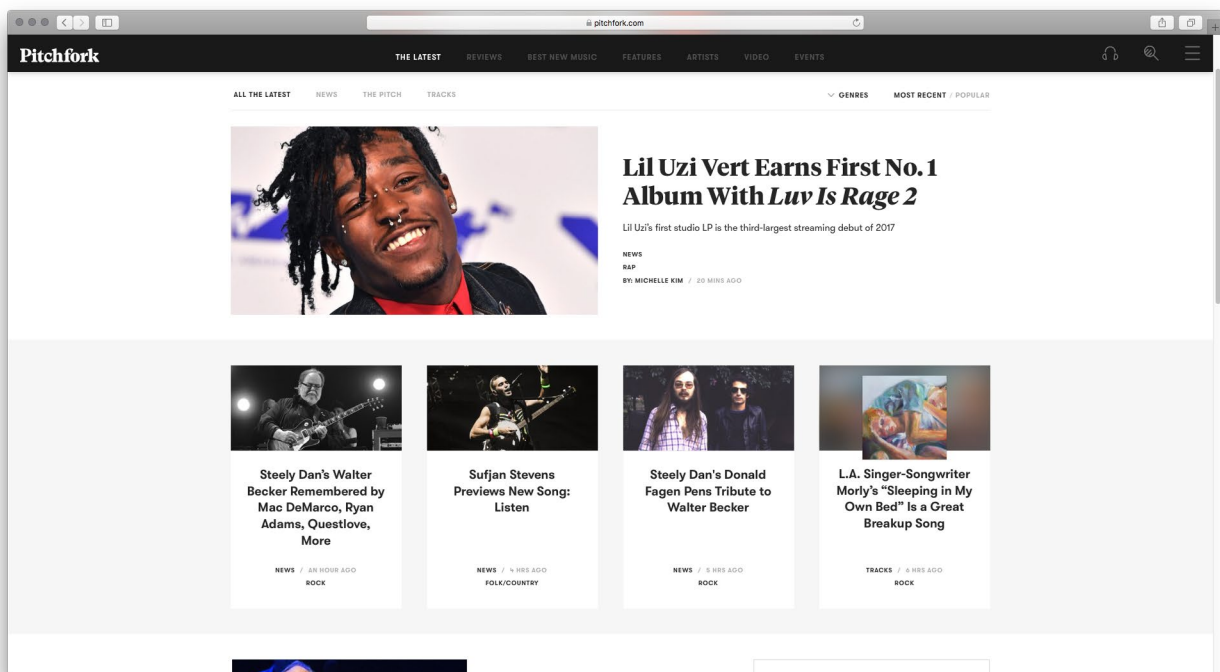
pitchfork.com

Pitchfork

THE LATEST REVIEWS BEST NEW MUSIC FEATURES ARTISTS VIDEO EVENTS

ALL THE LATEST NEWS THE PITCH TRACKS

GENRES MOST RECENT / POPULAR

Lil Uzi Vert Earns First No. 1 Album With *Luv Is Rage 2*

Lil Uzi's first studio LP is the third-largest streaming debut of 2017

NEWS
RAP
BY: MICHELLE KIM / 20 MINS AGO

Steely Dan's Walter Becker Remembered by Mac DeMarco, Ryan Adams, Questlove, More

NEWS / AN HOUR AGO
ROCK

Sufjan Stevens Previews New Song: Listen

NEWS / 4 HRS AGO
FOLK/COUNTRY

Steely Dan's Donald Fagen Pens Tribute to Walter Becker

NEWS / 5 HRS AGO
ROCK

L.A. Singer-Songwriter Morly's "Sleeping in My Own Bed" Is a Great Breakup Song

TRACKS / 6 HRS AGO
ROCK